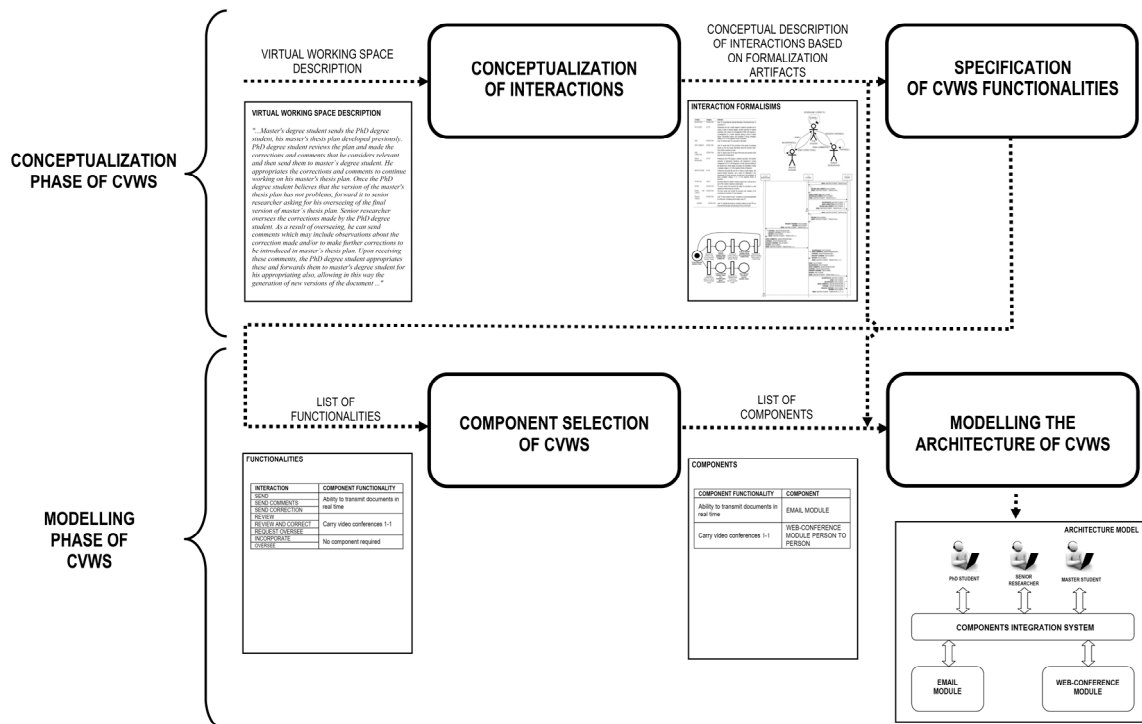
CONCEPTUALIZATION PHASE OF CVWS

VIRTUAL WORKING SPACE DESCRIPTION

CONCEPTUALIZATION OF INTERACTIONS

CONCEPTUAL DESCRIPTION OF INTERACTIONS BASED ON FORMALIZATION ARTIFACTS

SPECIFICATION OF CVWS FUNCTIONALITIES

VIRTUAL WORKING SPACE DESCRIPTION

"...Master's degree student sends the PhD degree student, his master's thesis plan developed previously. PhD degree student reviews the plan and made the corrections and comments that he considers relevant and then send them to master's degree student. He appropriates the corrections and comments to continue working on his master's thesis plan. Once the PhD degree student believes that the version of the master's thesis plan has not problems, forward it to senior researcher asking for his overseeing of the final version of master's thesis plan. Senior researcher oversees the corrections made by the PhD degree student. As a result of overseeing, he can send comments which may include observations about the correction made and/or to make further corrections to be introduced in master's thesis plan. Upon receiving these comments, the PhD degree student appropriates these and forwards them to master's degree student for his appropriating also, allowing in this way the generation of new versions of the document ..."

INTERACTION FORMALISIMS

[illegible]

MODELLING PHASE OF CVWS

LIST OF FUNCTIONALITIES

COMPONENT SELECTION OF CVWS

LIST OF COMPONENTS

MODELLING THE ARCHITECTURE OF CVWS

FUNCTIONALITIES

| INTERACTION | COMPONENT FUNCTIONALITY |
|---|---|
| SEND<br>SEND COMMENTS<br>SEND CORRECTION | Ability to transmit documents in real time |
| REVIEW<br>REVIEW AND CORRECT<br>REQUEST OVERSEE | Carry video conferences 1-1 |
| INCORPORATE<br>OVERSEE | No component required |

COMPONENTS

| COMPONENT FUNCTIONALITY | COMPONENT |
|---|---|
| Ability to transmit documents in real time | EMAIL MODULE |
| Carry video conferences 1-1 | WEB-CONFERENCE MODULE PERSON TO PERSON |

ARCHITECTURE MODEL

PhD STUDENT

SENIOR RESEARCHER

MASTER STUDENT

COMPONENTS INTEGRATION SYSTEM

EMAIL MODULE

WEB-CONFERENCE MODULE